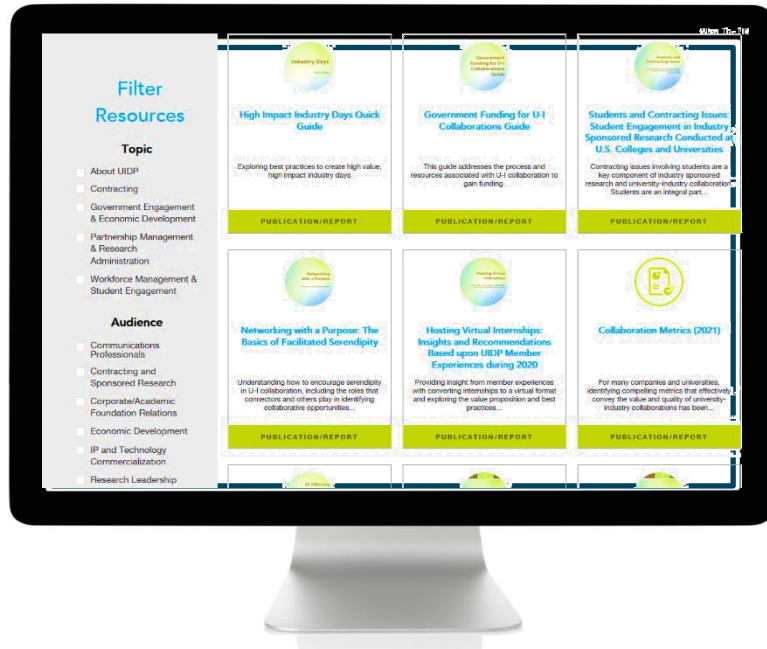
Filter Resources

Topic

About UIDP

Contracting

Government Engagement & Economic Development

Partnership Management & Research Administration

Workforce Management & Student Engagement

Audience

Communications Professionals

Contracting and Sponsored Research

Corporate/Academic Foundation Relations

Economic Development

IP and Technology Commercialization

Research Leadership

Industry Days

High Impact Industry Days Quick Guide

Exploring best practices to create high value, high impact industry days

PUBLICATION/REPORT

Government Funding for U-I Collaborations Guide

Government Funding for U-I Collaborations Guide

This guide addresses the process and resources associated with U-I collaboration to gain funding...

PUBLICATION/REPORT

Students and Contracting Issues

Students and Contracting Issues: Student Engagement in Industry Sponsored Research Conducted at U.S. Colleges and Universities

Contracting issues involving students are a key component of industry sponsored research and university-industry collaboration. Students are an integral part...

PUBLICATION/REPORT

Networking with a Purpose

Networking with a Purpose: The Basics of Facilitated Serendipity

Understanding how to encourage serendipity in U-I collaboration, including the roles that connectors and others play in identifying collaborative opportunities...

PUBLICATION/REPORT

Hosting Virtual Internships

Hosting Virtual Internships: Insights and Recommendations Based upon UIDP Member Experiences during 2020

Providing insight from member experiences with converting internships to a virtual format and exploring the value proposition and best practices...

PUBLICATION/REPORT

Collaboration Metrics (2021)

For many companies and universities, identifying compelling metrics that effectively convey the value and quality of university-industry collaborations has been...

PUBLICATION/REPORT